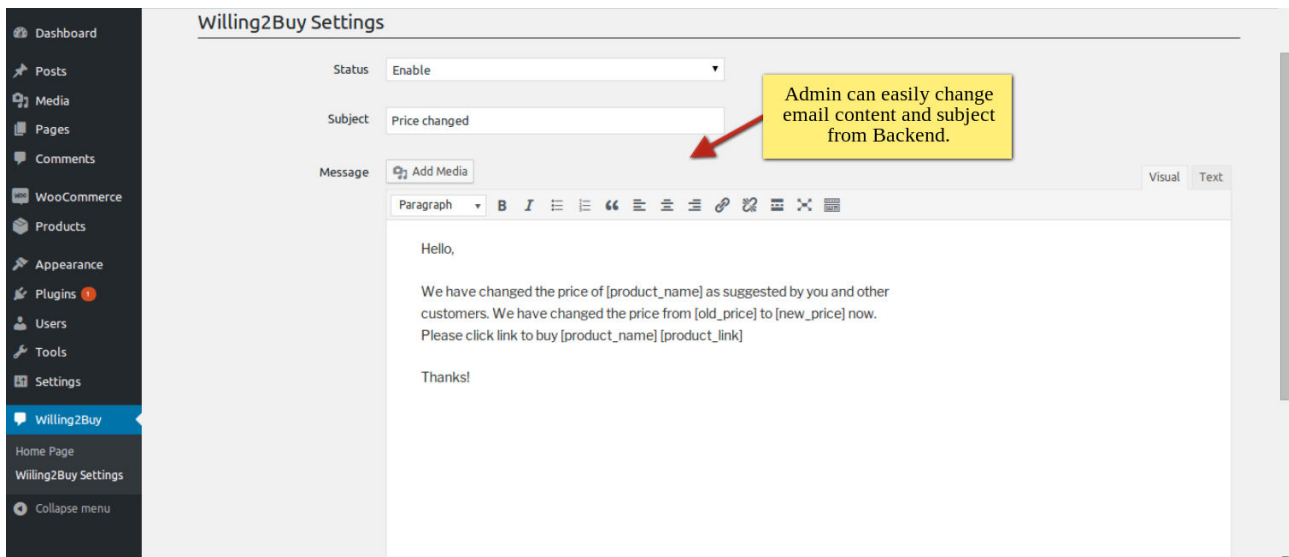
Dashboard
Posts
Media
Pages
Comments
WooCommerce
Products
Appearance
Plugins 1
Users
Tools
Settings
Willing2Buy
Home Page
Willing2Buy Settings
Collapse menu

Willing2Buy Settings

Status Enable

Subject Price changed

Admin can easily change email content and subject from Backend.

Message Add Media

Visual Text

Paragraph

Hello,

We have changed the price of [product_name] as suggested by you and other customers. We have changed the price from [old_price] to [new_price] now. Please click link to buy [product_name] [product_link]

Thanks!